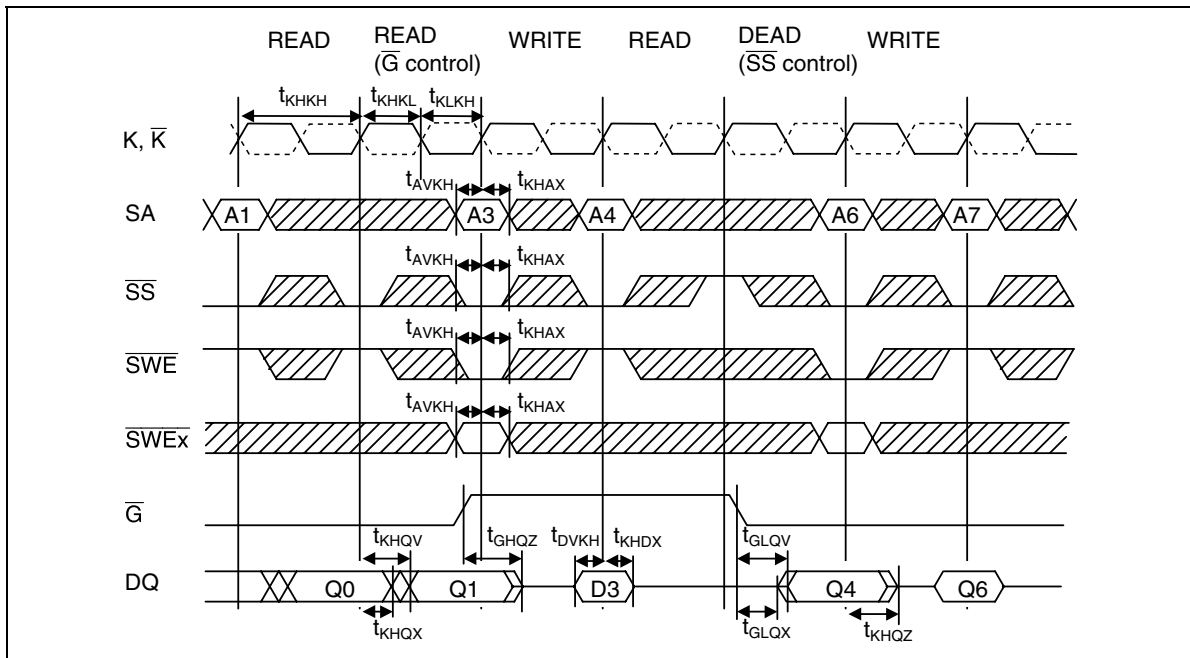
READ READ ($\overline{G}$ control) WRITE READ DEAD ($\overline{SS}$ control) WRITE

$t_{KHKH}$ $t_{KHKL}$ $t_{KLKH}$

K, $\overline{K}$

$t_{AVKH}$ $t_{KHAX}$

SA A1 A3 A4 A6 A7

$t_{AVKH}$ $t_{KHAX}$

$\overline{SS}$

$t_{AVKH}$ $t_{KHAX}$

$\overline{SWE}$

$t_{AVKH}$ $t_{KHAX}$

$\overline{SWEx}$

$\overline{G}$

$t_{KHQV}$ $t_{GHQZ}$ $t_{DVKH}$ $t_{KHDX}$ $t_{GLQV}$

DQ Q0 Q1 D3 Q4 Q6

$t_{KHQX}$ $t_{GLQX}$ $t_{KHQZ}$